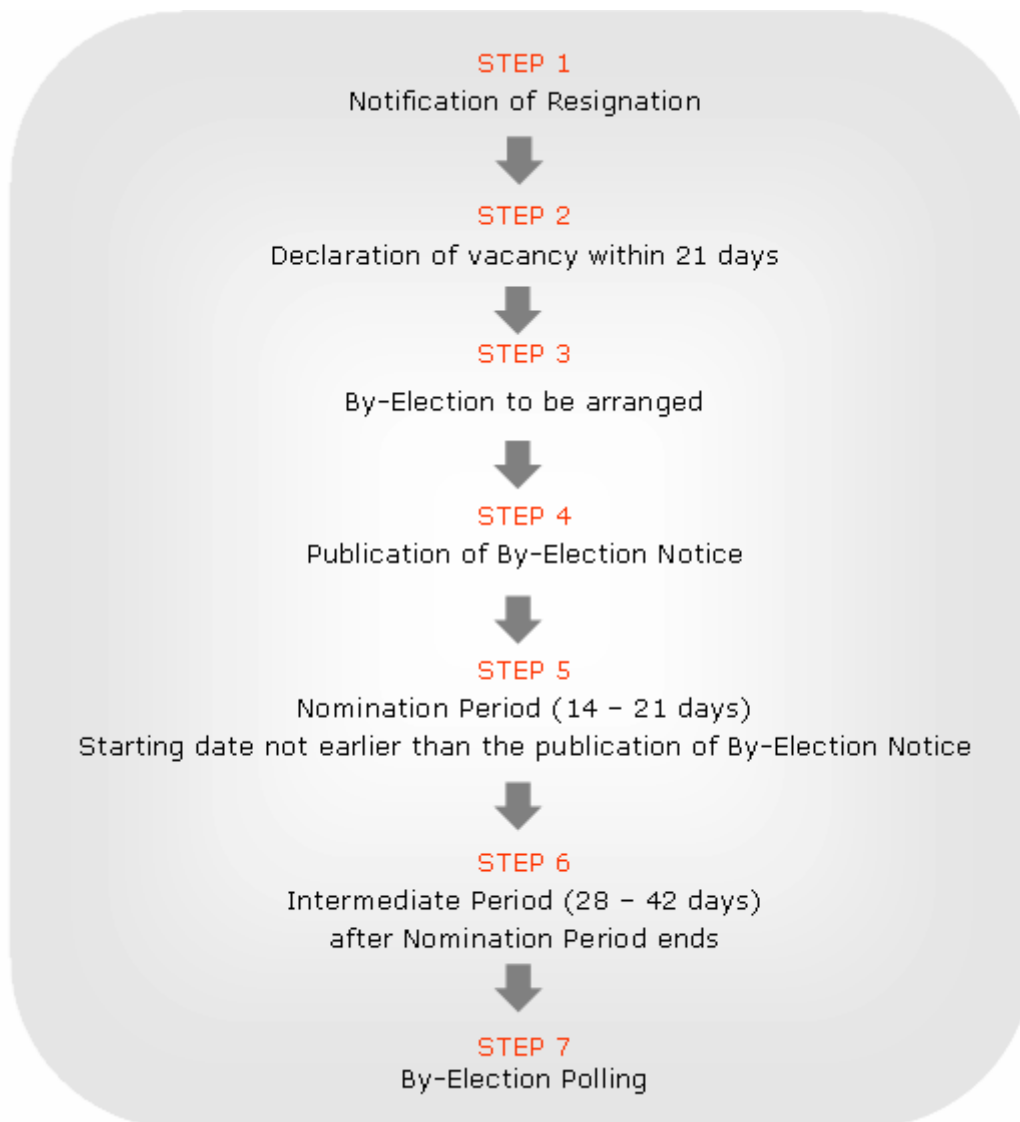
STEP 1
Notification of Resignation

STEP 2
Declaration of vacancy within 21 days

STEP 3
By-Election to be arranged

STEP 4
Publication of By-Election Notice

STEP 5
Nomination Period (14 – 21 days)
Starting date not earlier than the publication of By-Election Notice

STEP 6
Intermediate Period (28 – 42 days)
after Nomination Period ends

STEP 7
By-Election Polling